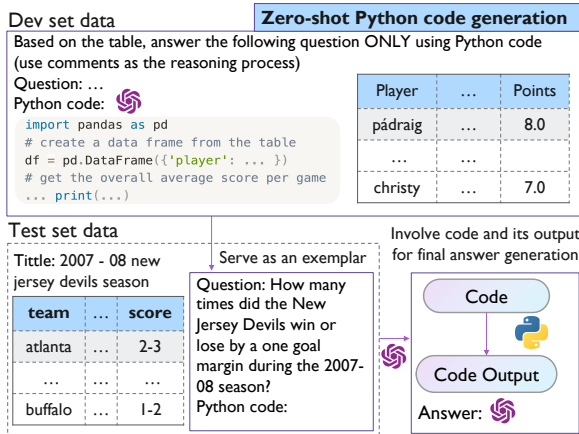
Dev set data

Zero-shot Python code generation

Based on the table, answer the following question ONLY using Python code (use comments as the reasoning process)

Question: …

Python code:

```
import pandas as pd
# create a data frame from the table
df = pd.DataFrame({'player': ... })
# get the overall average score per game
... print(...)
```

| Player | … | Points |
|---|---|---|
| pádraig | … | 8.0 |
| … | … | … |
| christy | … | 7.0 |

Test set data

Tittle: 2007 - 08 new jersey devils season

| team | … | score |
|---|---|---|
| atlanta | … | 2-3 |
| … | … | … |
| buffalo | … | 1-2 |

Serve as an exemplar

Question: How many times did the New Jersey Devils win or lose by a one goal margin during the 2007-08 season?
Python code:

Involve code and its output for final answer generation

Code

Code Output

Answer: